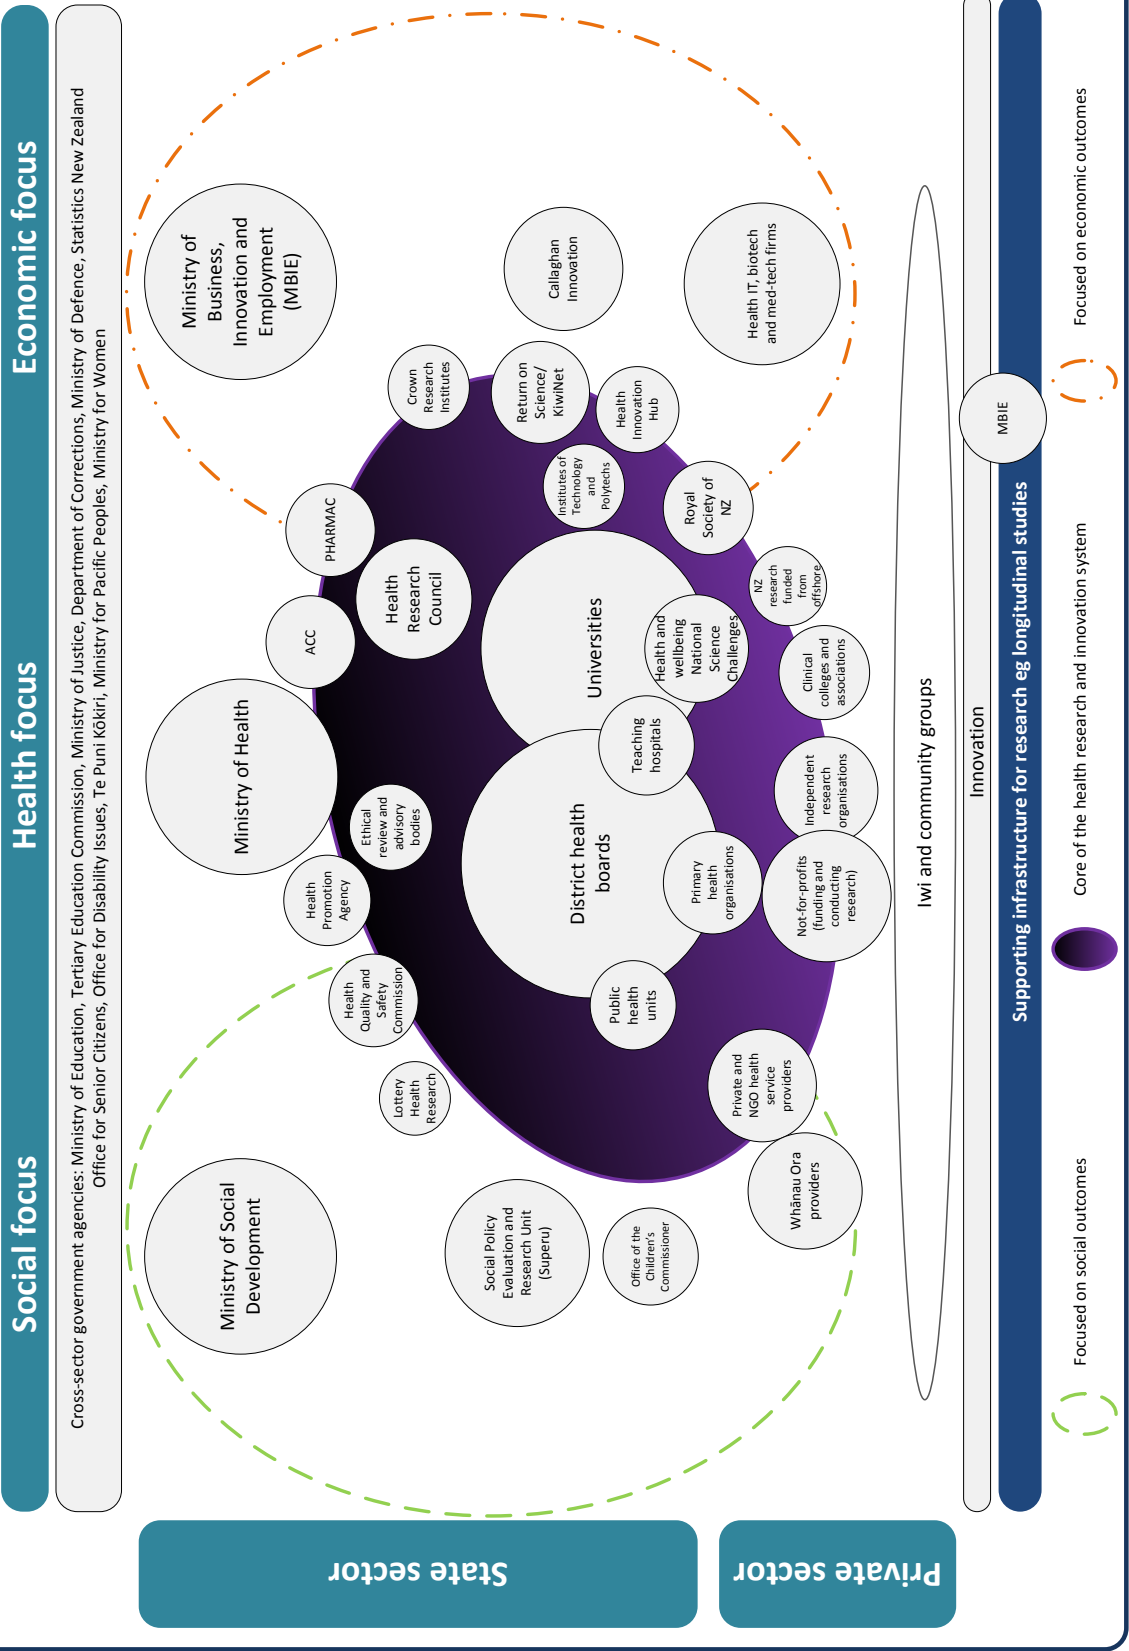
Social focus

Health focus

Economic focus

Cross-sector government agencies: Ministry of Education, Tertiary Education Commission, Ministry of Justice, Department of Corrections, Ministry of Defence, Statistics New Zealand Office for Senior Citizens, Office for Disability Issues, Te Puni Kōkiri, Ministry for Pacific Peoples, Ministry for Women

Ministry of Social Development

Social Policy Evaluation and Research Unit (Superu)

Office of the Children's Commissioner

Lottery Health Research

Health Quality and Safety Commission

Health Promotion Agency

Ministry of Health

Ethical review and advisory bodies

ACC

PHARMAC

Health Research Council

Ministry of Business, Innovation and Employment (MBIE)

Crown Research Institutes

Return on Science/ KiwiNet

Callaghan Innovation

Health Innovation Hub

Institutes of Technology and Polytechs

Royal Society of NZ

Health IT, biotech and med-tech firms

Universities

Health and wellbeing National Science Challenges

NZ research funded from offshore

Clinical colleges and associations

Teaching hospitals

District health boards

Independent research organisations

Primary health organisations

Not-for-profits (funding and conducting research)

Public health units

Private and NGO health service providers

Whānau Ora providers

Iwi and community groups

Innovation

MBIE

Supporting infrastructure for research eg longitudinal studies

Focused on social outcomes

Core of the health research and innovation system

Focused on economic outcomes

State sector

Private sector